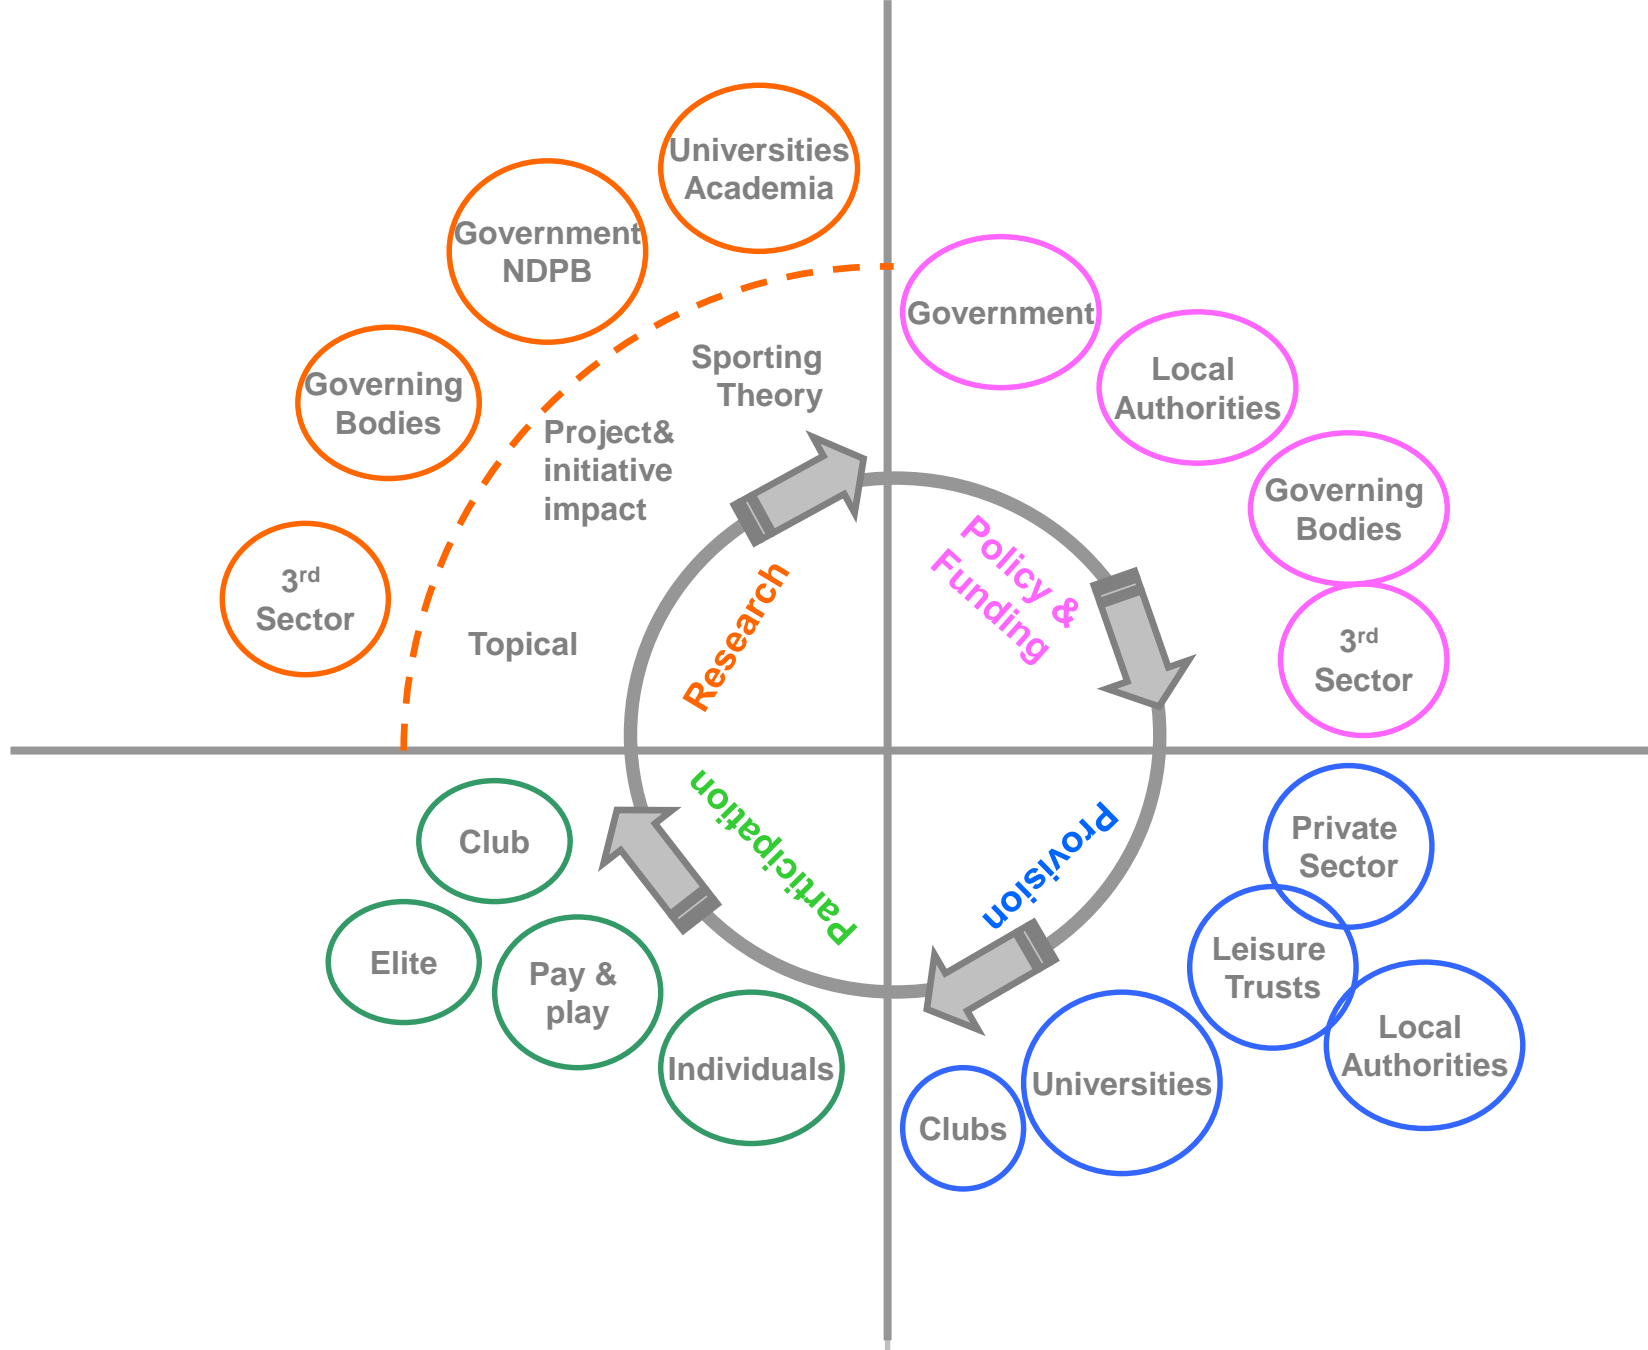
Universities Academia

Government NDPB

Governing Bodies

$3^{rd}$ Sector

Sporting Theory

Project& initiative impact

Topical

Research

Government

Local Authorities

Governing Bodies

$3^{rd}$ Sector

Policy & Funding

Provision

Private Sector

Leisure Trusts

Local Authorities

Universities

Clubs

Participation

Club

Elite

Pay & play

Individuals